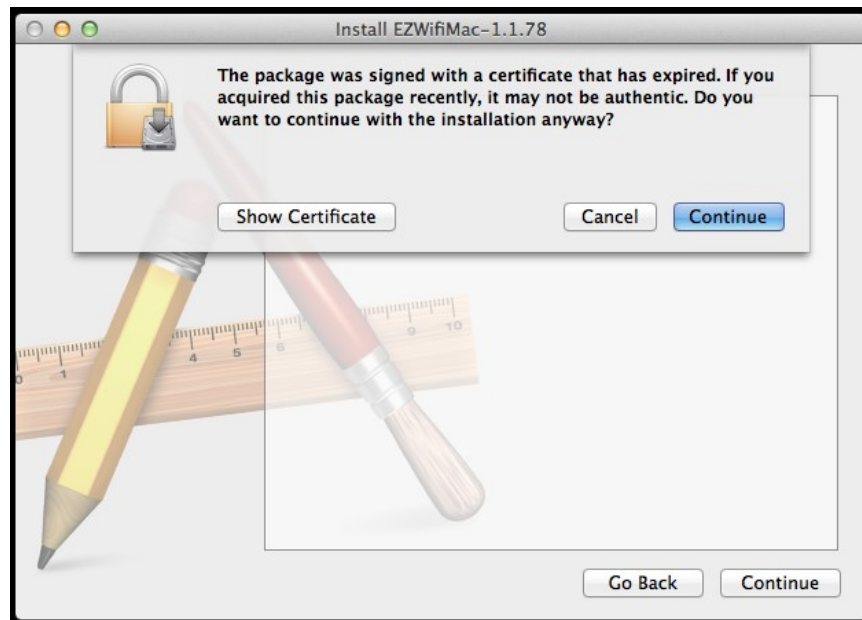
Install EZWifiMac-1.1.78

The package was signed with a certificate that has expired. If you acquired this package recently, it may not be authentic. Do you want to continue with the installation anyway?

Show Certificate

Cancel

Continue

1

4

5

6

9

10

Go Back

Continue